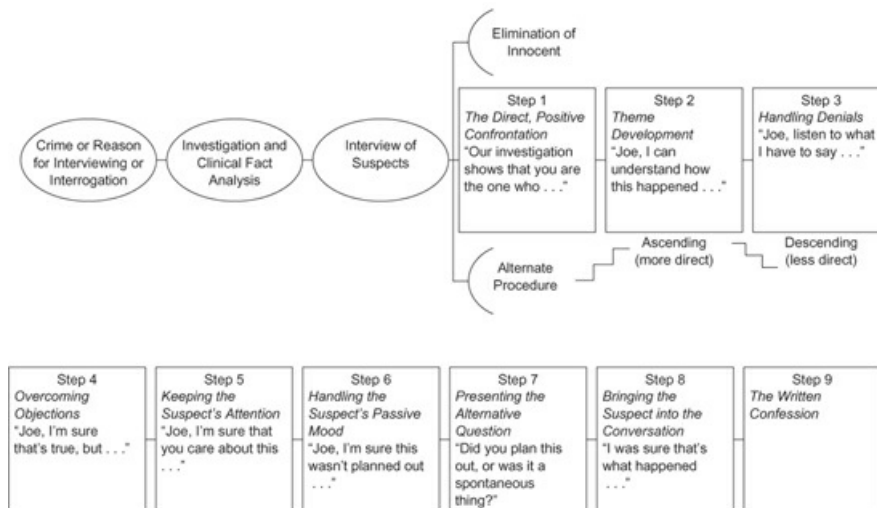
Crime or Reason for Interviewing or Interrogation

Investigation and Clinical Fact Analysis

Interview of Suspects

Elimination of Innocent

Step 1
*The Direct, Positive Confrontation*
"Our investigation shows that you are the one who . . ."

Step 2
*Theme Development*
"Joe, I can understand how this happened . . ."

Step 3
*Handling Denials*
"Joe, listen to what I have to say . . ."

Alternate Procedure

Ascending (more direct)

Descending (less direct)

Step 4
*Overcoming Objections*
"Joe, I'm sure that's true, but . . ."

Step 5
*Keeping the Suspect's Attention*
"Joe, I'm sure that you care about this . . ."

Step 6
*Handling the Suspect's Passive Mood*
"Joe, I'm sure this wasn't planned out . . ."

Step 7
*Presenting the Alternative Question*
"Did you plan this out, or was it a spontaneous thing?"

Step 8
*Bringing the Suspect into the Conversation*
"I was sure that's what happened . . ."

Step 9
*The Written Confession*